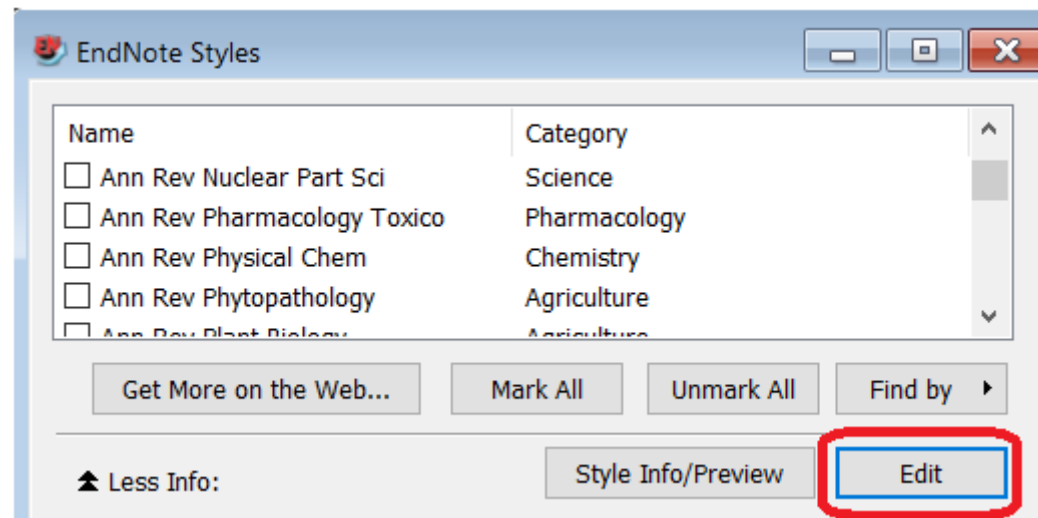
EndNote Styles

| Name | Category |
|---|---|
| Ann Rev Nuclear Part Sci | Science |
| Ann Rev Pharmacology Toxico | Pharmacology |
| Ann Rev Physical Chem | Chemistry |
| Ann Rev Phytopathology | Agriculture |
| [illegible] | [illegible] |

Get More on the Web... Mark All Unmark All Find by

Less Info: Style Info/Preview Edit